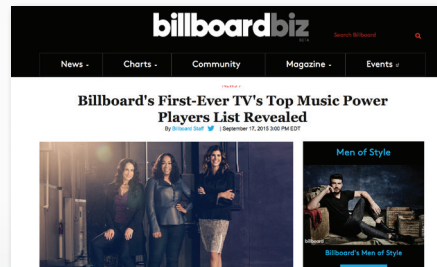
billboardbiz

Search Billboard

News
Charts
Community
Magazine
Events

Billboard's First-Ever TV's Top Music Power Players List Revealed

By Billboard Staff | September 17, 2015 3:00 PM EDT

Men of Style

billboard

Billboard's Men of Style